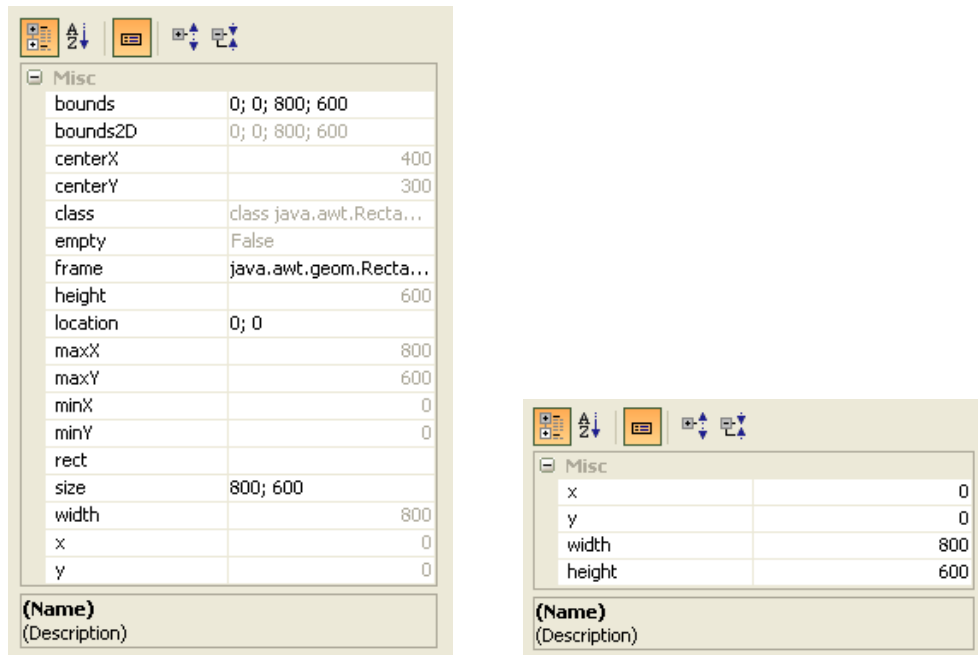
Misc

| | |
|---|---|
| bounds | 0; 0; 800; 600 |
| bounds2D | 0; 0; 800; 600 |
| centerX | 400 |
| centerY | 300 |
| class | class java.awt.Recta... |
| empty | False |
| frame | java.awt.geom.Recta... |
| height | 600 |
| location | 0; 0 |
| maxX | 800 |
| maxY | 600 |
| minX | 0 |
| minY | 0 |
| rect | |
| size | 800; 600 |
| width | 800 |
| x | 0 |
| y | 0 |

(Name)
(Description)

Misc

| | |
|---|---|
| x | 0 |
| y | 0 |
| width | 800 |
| height | 600 |

(Name)
(Description)